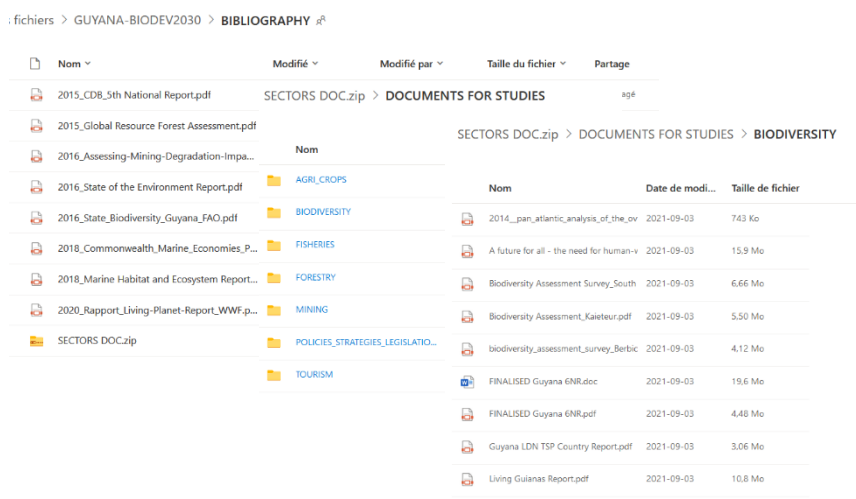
fichiers > GUYANA-BIODEV2030 > BIBLIOGRAPHY

| Nom | Modifié | Modifié par | Taille du fichier | Partage |
|---|---|---|---|---|
| 2015_CDB_5th National Report.pdf | | | | |
| 2015_Global Resource Forest Assessment.pdf | | | | |
| 2016_Assessing-Mining-Degradation-Impa... | | | | |
| 2016_State of the Environment Report.pdf | | | | |
| 2016_State_Biodiversity_Guyana_FAO.pdf | | | | |
| 2018_Commonwealth_Marine_Economies_P... | | | | |
| 2018_Marine Habitat and Ecosystem Report... | | | | |
| 2020_Rapport_Living-Planet-Report_WWF.p... | | | | |
| SECTORS DOC.zip | | | | |

agé

SECTORS DOC.zip > DOCUMENTS FOR STUDIES

| Nom |
|---|
| AGRI_CROPS |
| BIODIVERSITY |
| FISHERIES |
| FORESTRY |
| MINING |
| POLICIES_STRATEGIES_LEGISLATIO... |
| TOURISM |

SECTORS DOC.zip > DOCUMENTS FOR STUDIES > BIODIVERSITY

| Nom | Date de modi... | Taille de fichier |
|---|---|---|
| 2014__pan_atlantic_analysis_of_the_ov | 2021-09-03 | 743 Ko |
| A future for all - the need for human-v | 2021-09-03 | 15,9 Mo |
| Biodiversity Assessment Survey_South | 2021-09-03 | 6,66 Mo |
| Biodiversity Assessment_Kaieteur.pdf | 2021-09-03 | 5,50 Mo |
| biodiversity_assessment_survey_Berbic | 2021-09-03 | 4,12 Mo |
| FINALISED Guyana 6NR.doc | 2021-09-03 | 19,6 Mo |
| FINALISED Guyana 6NR.pdf | 2021-09-03 | 4,48 Mo |
| Guyana LDN TSP Country Report.pdf | 2021-09-03 | 3,06 Mo |
| Living Guianas Report.pdf | 2021-09-03 | 10,8 Mo |